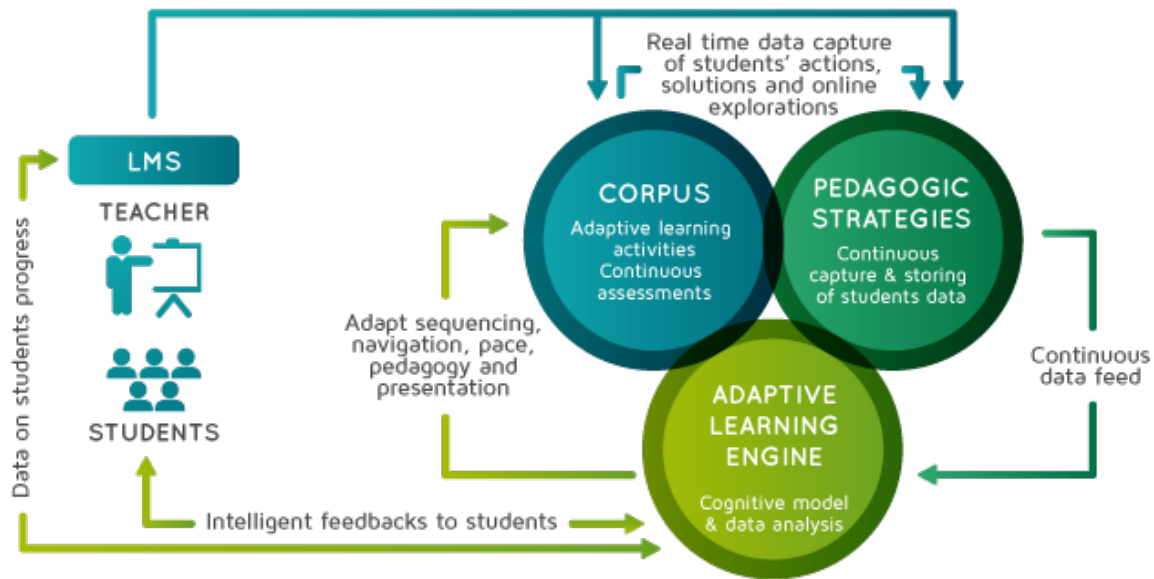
Real time data capture of students' actions, solutions and online explorations

LMS

TEACHER

STUDENTS

Data on students progress

CORPUS

Adaptive learning activities
Continuous assessments

PEDAGOGIC STRATEGIES

Continuous capture & storing of students data

Adapt sequencing, navigation, pace, pedagogy and presentation

Continuous data feed

ADAPTIVE LEARNING ENGINE

Cognitive model & data analysis

Intelligent feedbacks to students